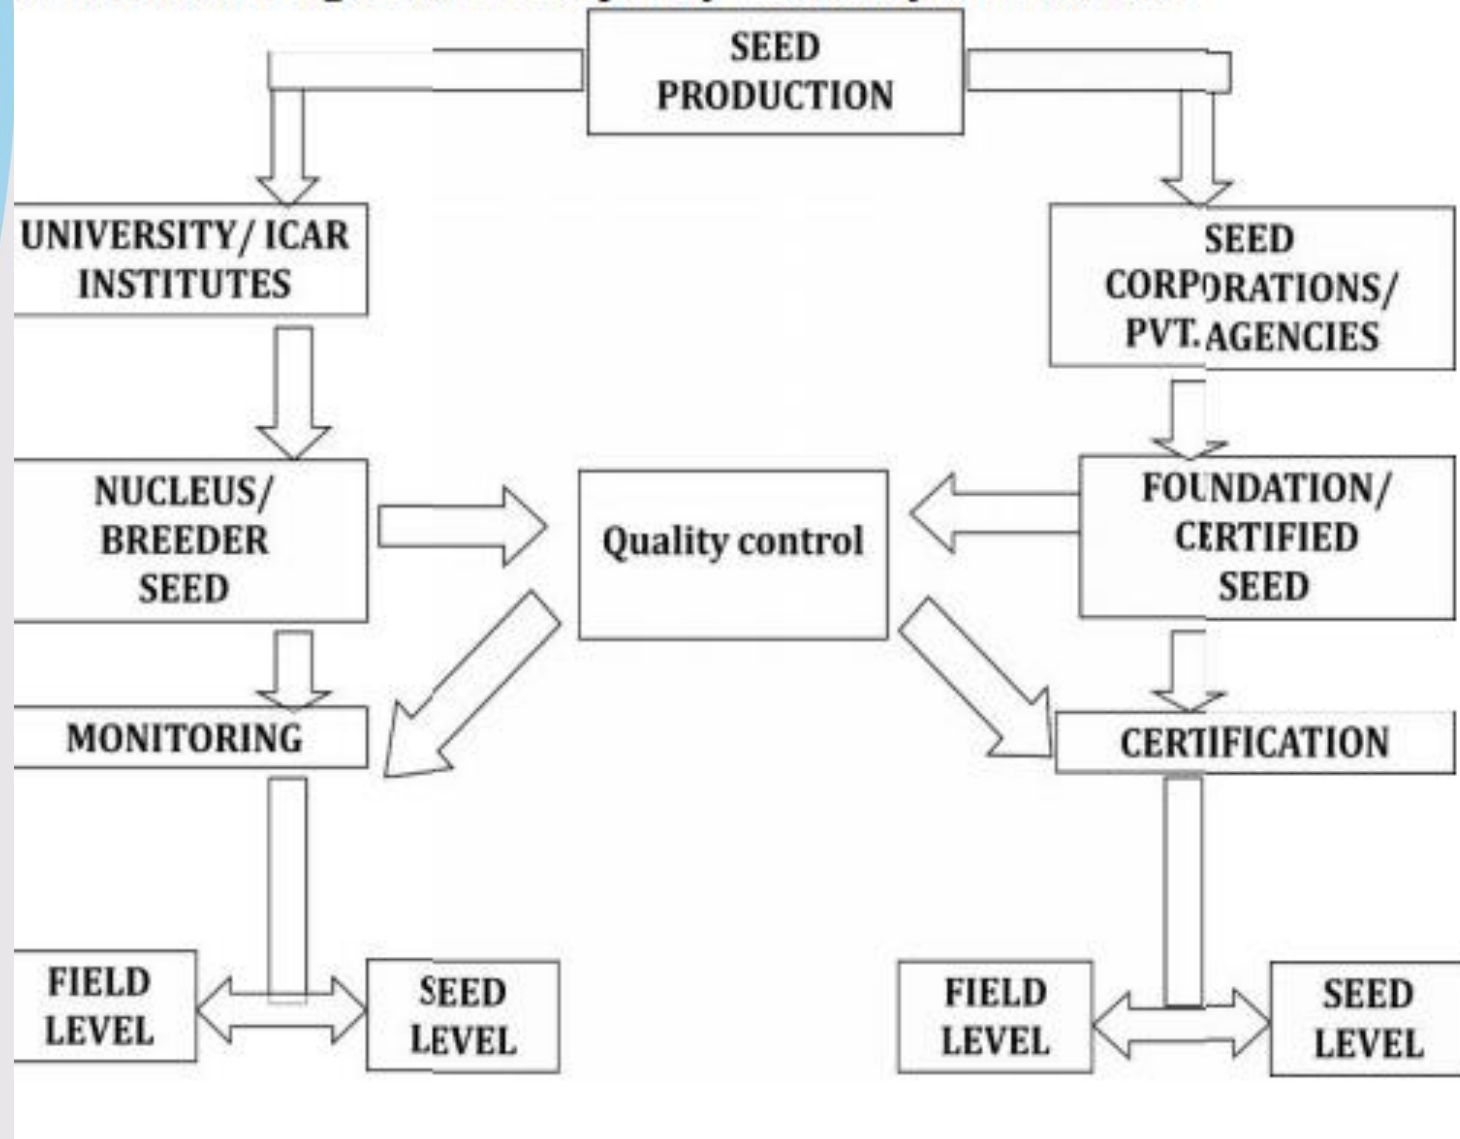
SEED PRODUCTION

UNIVERSITY/ ICAR INSTITUTES

SEED CORPORATIONS/ PVT. AGENCIES

NUCLEUS/ BREEDER SEED

Quality control

FOUNDATION/ CERTIFIED SEED

MONITORING

CERTIFICATION

FIELD LEVEL

SEED LEVEL

FIELD LEVEL

SEED LEVEL